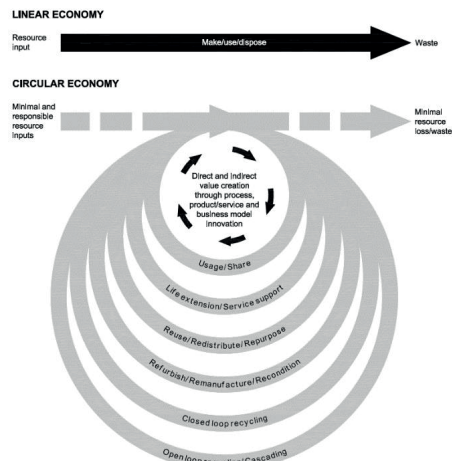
LINEAR ECONOMY

Resource input

Make/use/dispose

Waste

CIRCULAR ECONOMY

Minimal and responsible resource inputs

Minimal resource loss/waste

Direct and indirect value creation through process, product/service and business model innovation

Usage/Share

Life extension/Service support

Reuse/Redistribute/Repurpose

Refurbish/Remanufacture/Recondition

Closed loop recycling

Open loop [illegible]/Cascading